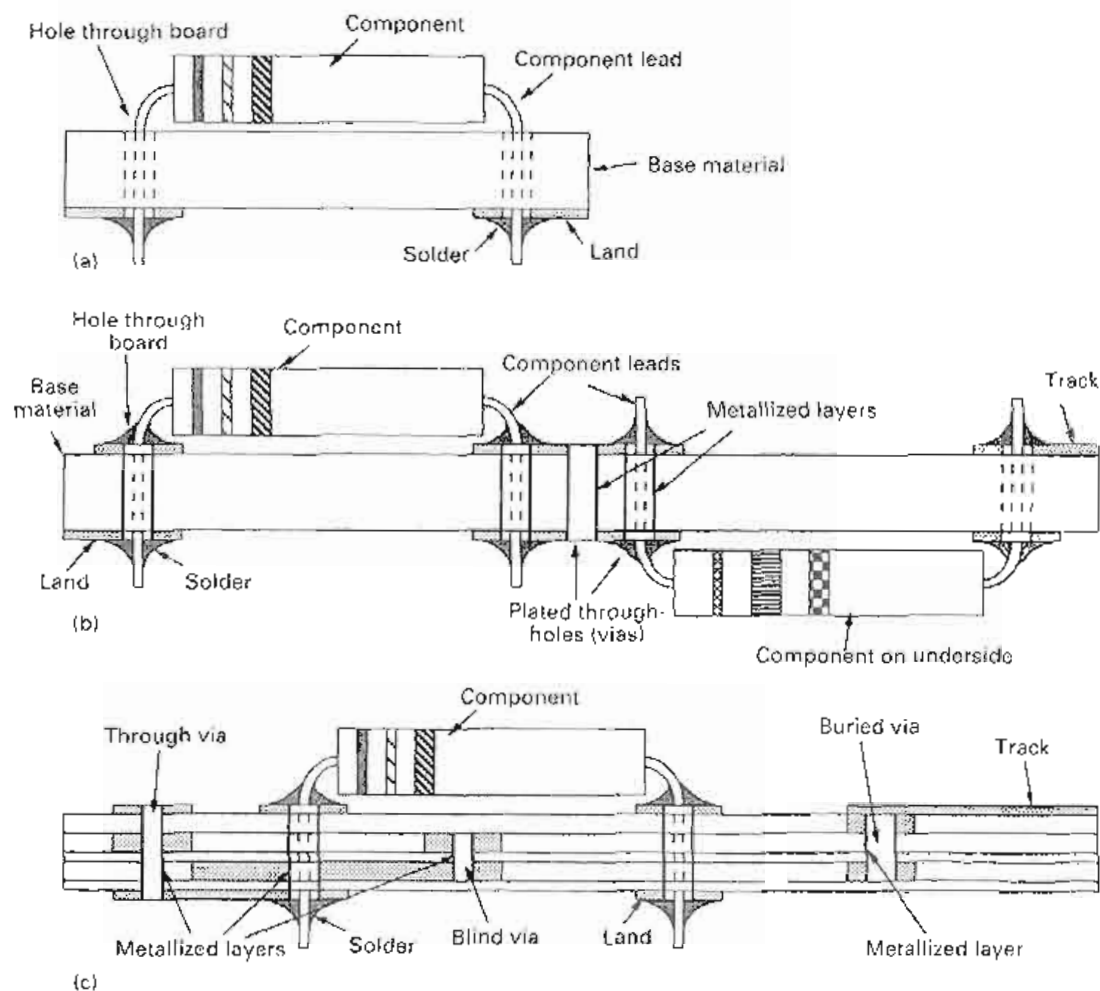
Hole through board
Component
Component lead
Base material
Solder
Land
(a)

Hole through board
Component
Base material
Component leads
Track
Metallized layers
Land
Solder
Plated through-holes (vias)
Component on underside
(b)

Component
Through via
Buried via
Track
Metallized layers
Solder
Blind via
Land
Metallized layer
(c)